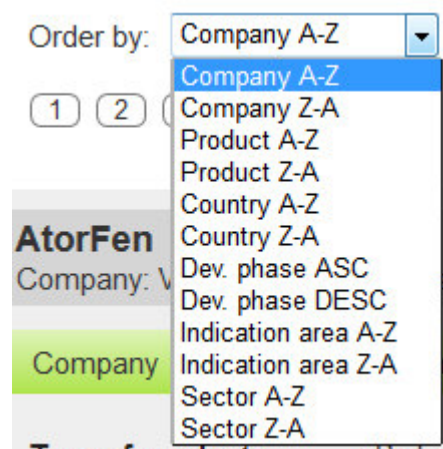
Order by: Company A-Z

Company A-Z
Company Z-A
Product A-Z
Product Z-A
Country A-Z
Country Z-A
Dev. phase ASC
Dev. phase DESC
Indication area A-Z
Indication area Z-A
Sector A-Z
Sector Z-A

1 2 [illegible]

AtorFen
Company: V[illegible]

Company